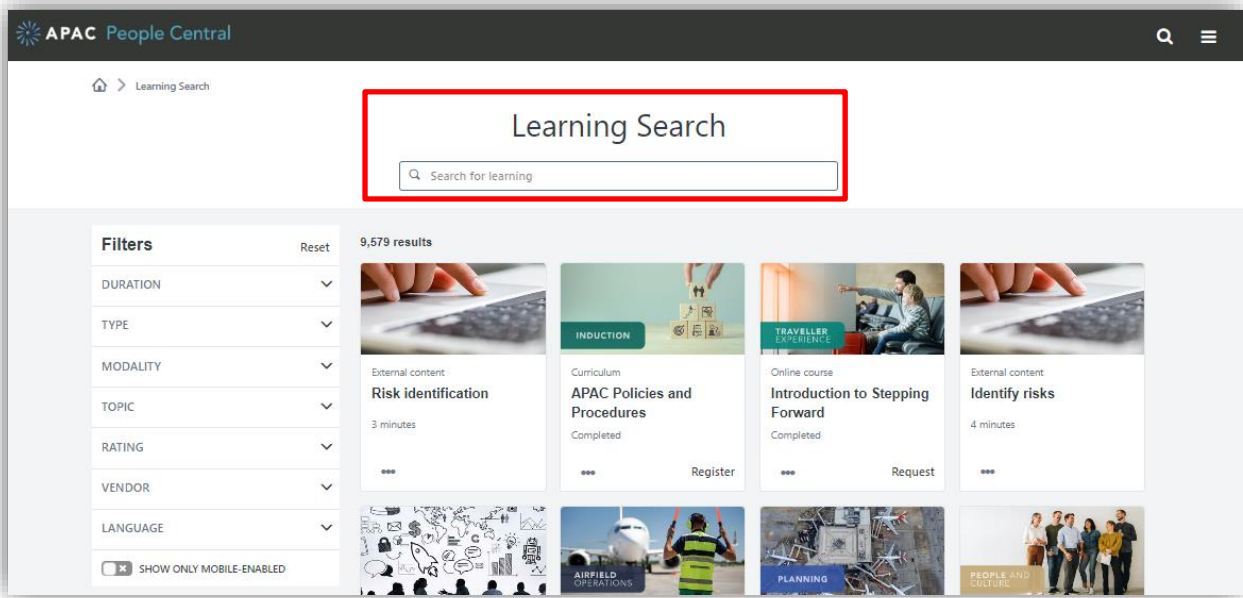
APAC People Central

Learning Search

Learning Search

Search for learning

Filters
Reset

DURATION

TYPE

MODALITY

TOPIC

RATING

VENDOR

LANGUAGE

SHOW ONLY MOBILE-ENABLED

9,579 results

External content
Risk identification
3 minutes

INDUCTION
Curriculum
APAC Policies and Procedures
Completed
Register

TRAVELLER EXPERIENCE
Online course
Introduction to Stepping Forward
Completed
Request

External content
Identify risks
4 minutes

AIRFIELD OPERATIONS

PLANNING

PEOPLE AND CULTURE